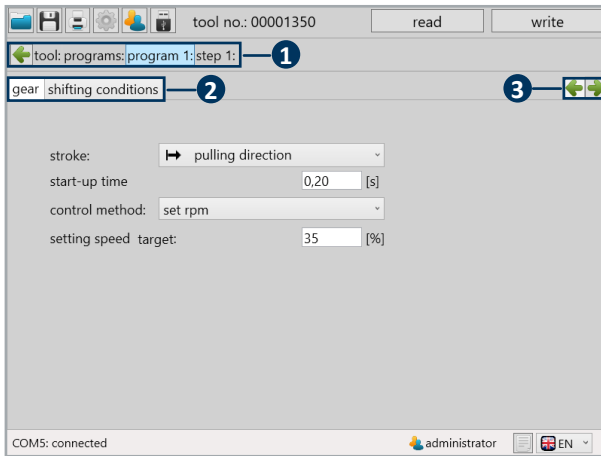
tool no.: 00001350 read write

tool: programs: program 1: step 1: 1

gear shifting conditions 2

3

stroke: ↦ pulling direction

start-up time 0,20 [s]

control method: set rpm

setting speed target: 35 [%]

COM5: connected administrator EN